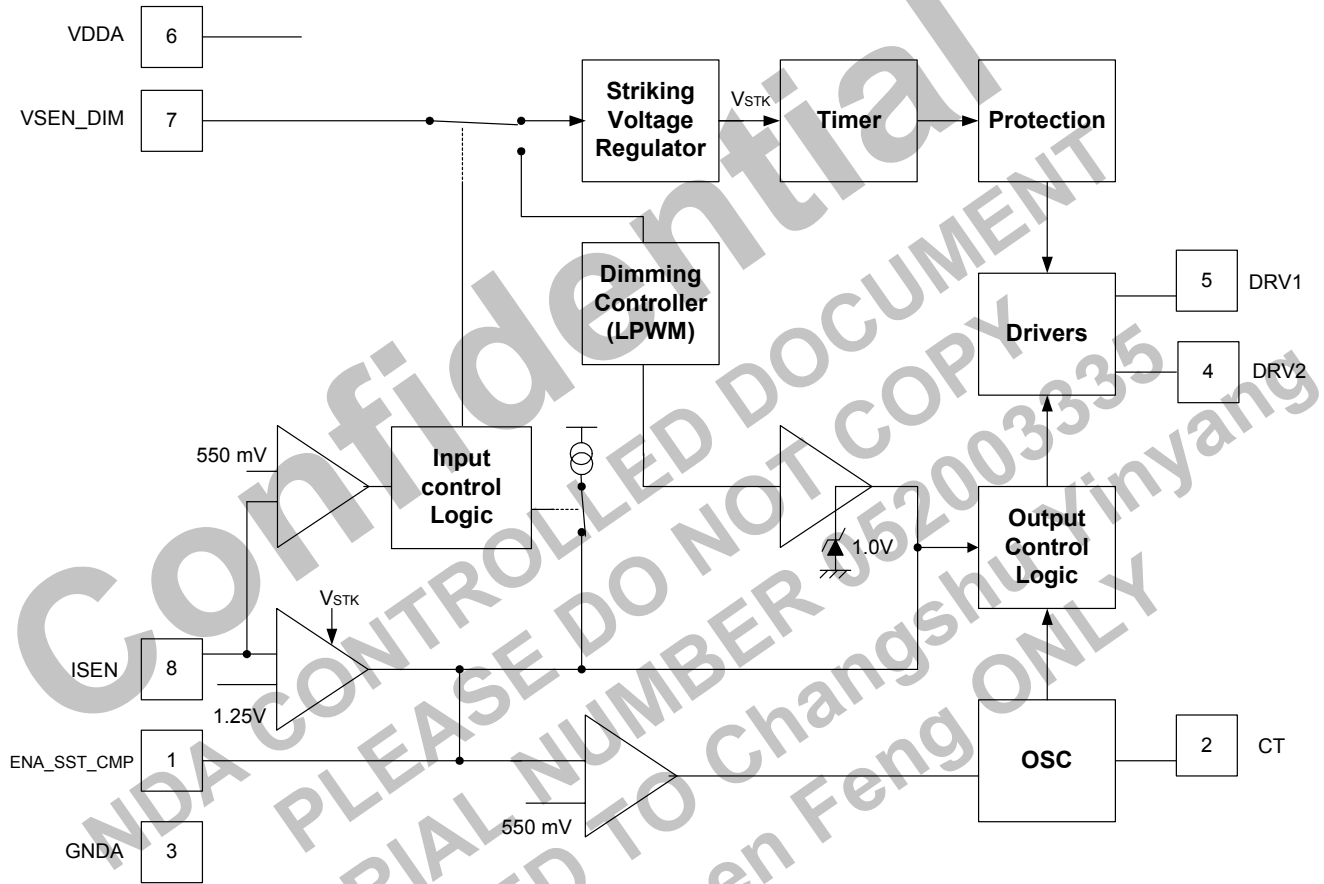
VDDA 6

VSEN_DIM 7

Striking Voltage Regulator

$V_{STK}$

Timer

Protection

Dimming Controller (LPWM)

Drivers

5 DRV1

4 DRV2

550 mV

Input control Logic

Output Control Logic

1.0V

$V_{STK}$

ISEN 8

1.25V

ENA_SST_CMP 1

OSC

2 CT

550 mV

GNDA 3

Confidential

NDA CONTROLLED DOCUMENT

PLEASE DO NOT COPY

SERIAL NUMBER J52003335

ISSUED TO Changshu Yinyang

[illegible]en Feng ONLY